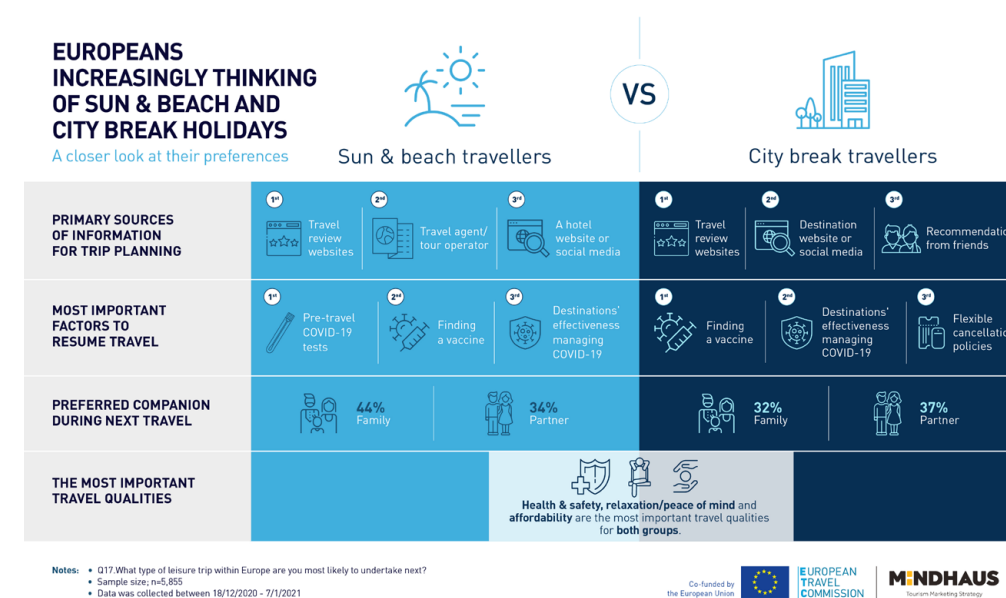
EUROPEANS INCREASINGLY THINKING OF SUN & BEACH AND CITY BREAK HOLIDAYS

A closer look at their preferences

Sun & beach travellers

VS

City break travellers

PRIMARY SOURCES OF INFORMATION FOR TRIP PLANNING

1st Travel review websites

2nd Travel agent/ tour operator

3rd A hotel website or social media

1st Travel review websites

2nd Destination website or social media

3rd Recommendations from friends

MOST IMPORTANT FACTORS TO RESUME TRAVEL

1st Pre-travel COVID-19 tests

2nd Finding a vaccine

3rd Destinations' effectiveness managing COVID-19

1st Finding a vaccine

2nd Destinations' effectiveness managing COVID-19

3rd Flexible cancellation policies

PREFERRED COMPANION DURING NEXT TRAVEL

44% Family

34% Partner

32% Family

37% Partner

THE MOST IMPORTANT TRAVEL QUALITIES

Health & safety, relaxation/peace of mind and affordability are the most important travel qualities for both groups.

Notes: • Q17.What type of leisure trip within Europe are you most likely to undertake next?
• Sample size; n=5,855
• Data was collected between 18/12/2020 - 7/1/2021

Co-funded by the European Union

EUROPEAN TRAVEL COMMISSION

MINDHAUS Tourism Marketing Strategy